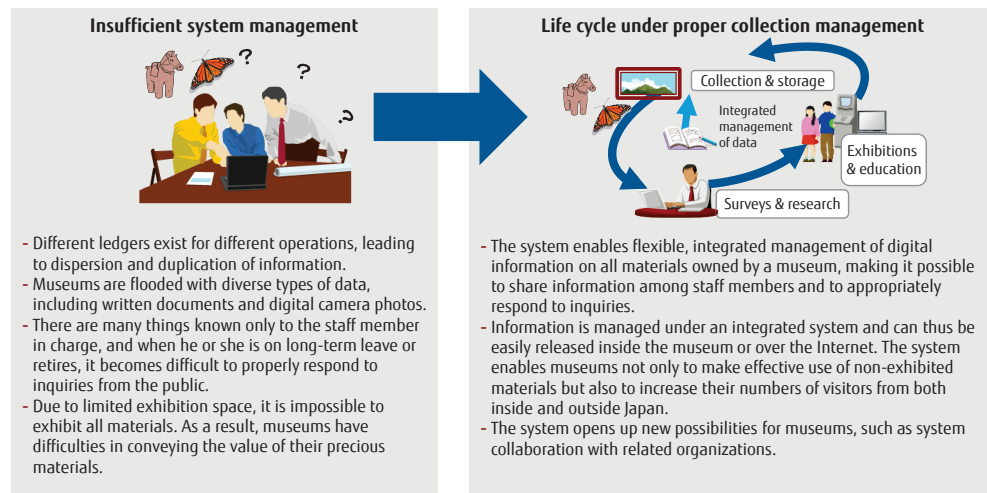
Insufficient system management

?

?

?

- Different ledgers exist for different operations, leading to dispersion and duplication of information.
- Museums are flooded with diverse types of data, including written documents and digital camera photos.
- There are many things known only to the staff member in charge, and when he or she is on long-term leave or retires, it becomes difficult to properly respond to inquiries from the public.
- Due to limited exhibition space, it is impossible to exhibit all materials. As a result, museums have difficulties in conveying the value of their precious materials.

Life cycle under proper collection management

Collection & storage

Integrated management of data

Exhibitions & education

Surveys & research

- The system enables flexible, integrated management of digital information on all materials owned by a museum, making it possible to share information among staff members and to appropriately respond to inquiries.
- Information is managed under an integrated system and can thus be easily released inside the museum or over the Internet. The system enables museums not only to make effective use of non-exhibited materials but also to increase their numbers of visitors from both inside and outside Japan.
- The system opens up new possibilities for museums, such as system collaboration with related organizations.